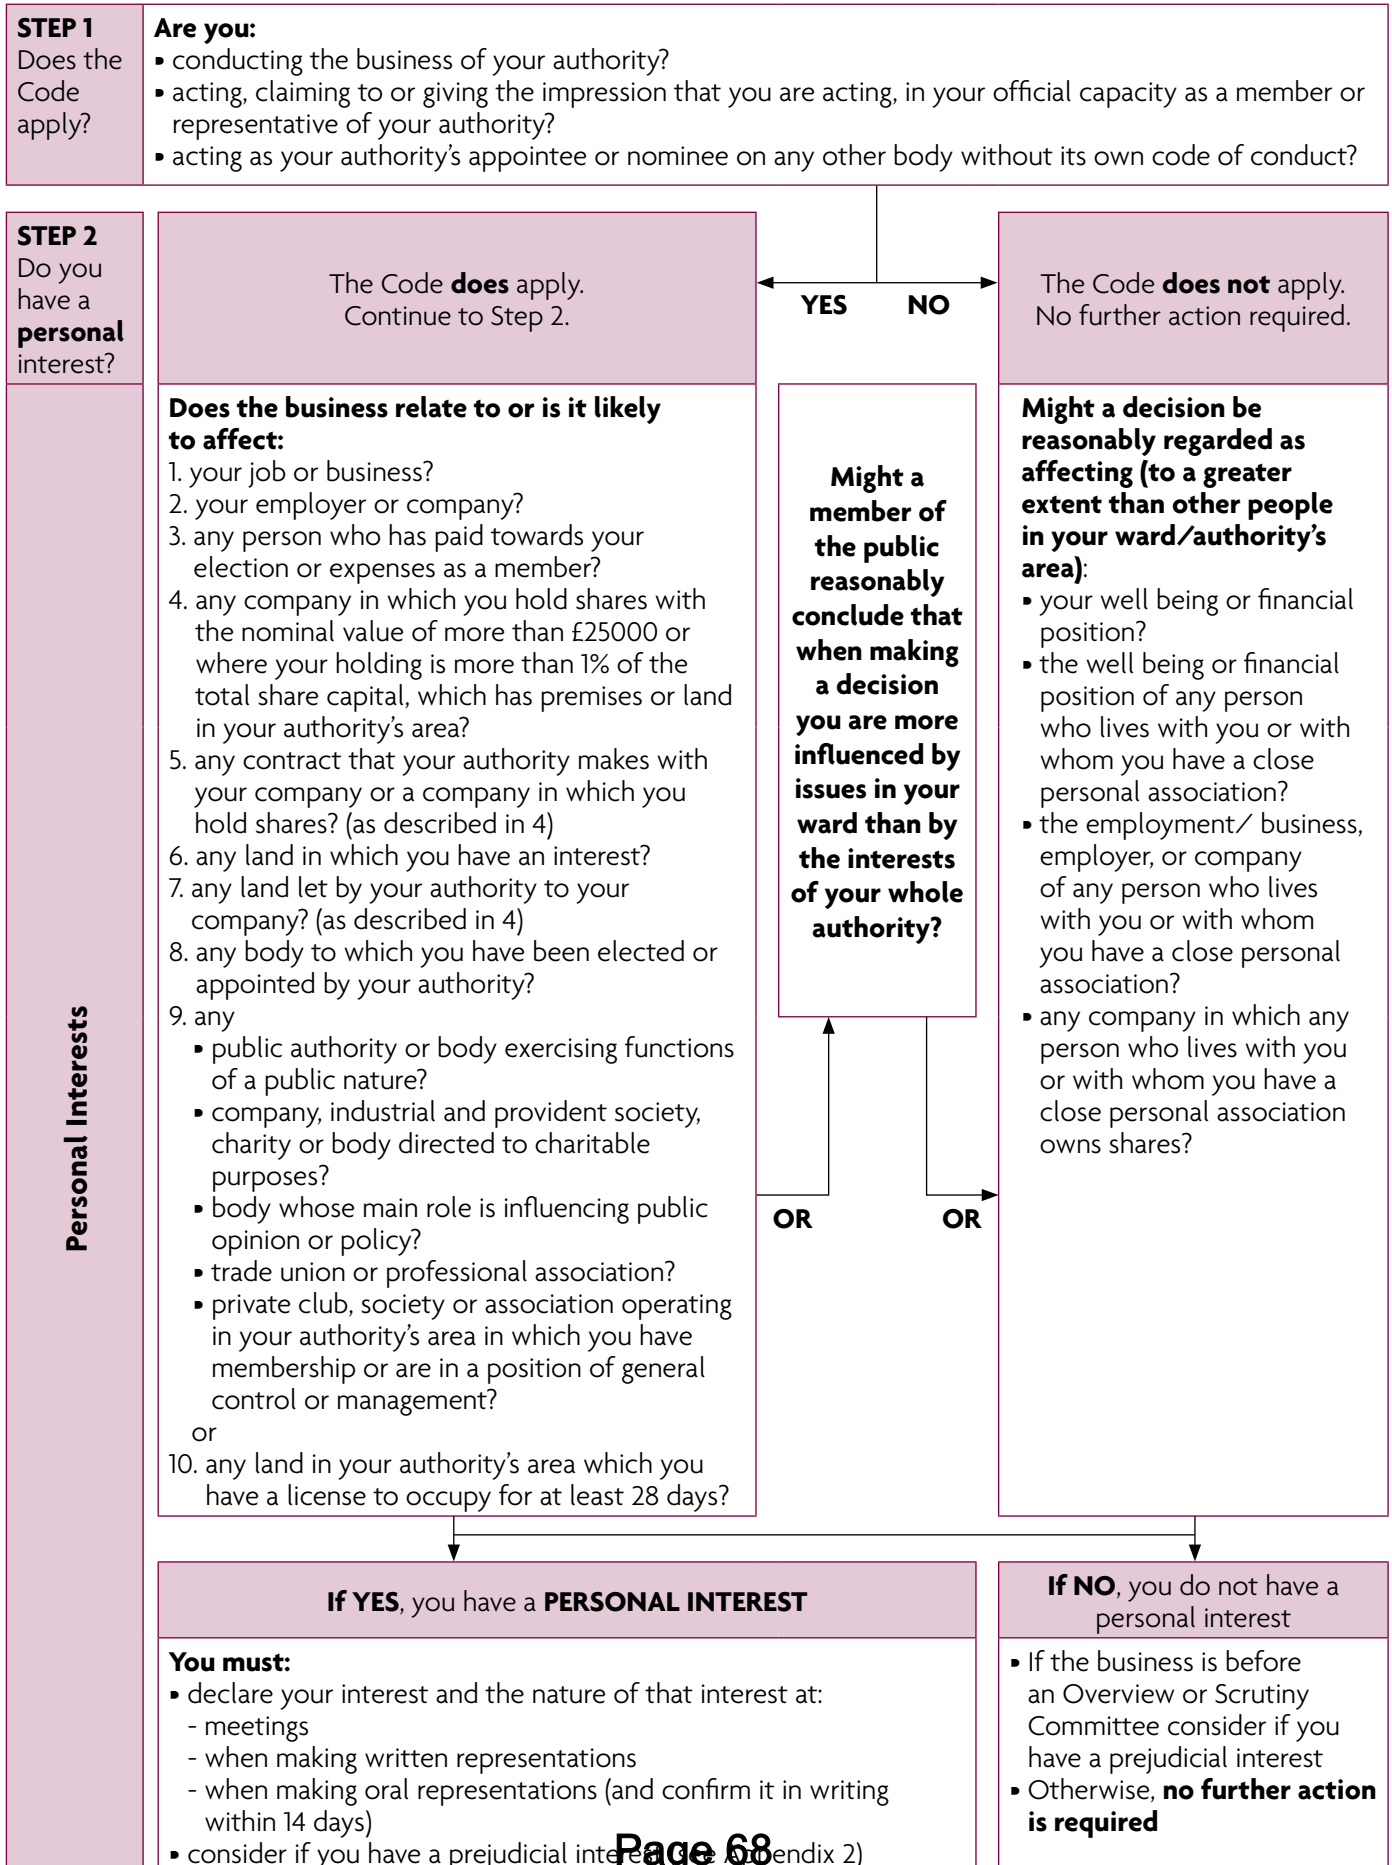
STEP 1
Does the Code apply?

Are you:
• conducting the business of your authority?
• acting, claiming to or giving the impression that you are acting, in your official capacity as a member or representative of your authority?
• acting as your authority's appointee or nominee on any other body without its own code of conduct?

STEP 2
Do you have a personal interest?

The Code does apply.
Continue to Step 2.

YES NO

The Code does not apply.
No further action required.

Personal Interests

Does the business relate to or is it likely to affect:
1. your job or business?
2. your employer or company?
3. any person who has paid towards your election or expenses as a member?
4. any company in which you hold shares with the nominal value of more than £25000 or where your holding is more than 1% of the total share capital, which has premises or land in your authority's area?
5. any contract that your authority makes with your company or a company in which you hold shares? (as described in 4)
6. any land in which you have an interest?
7. any land let by your authority to your company? (as described in 4)
8. any body to which you have been elected or appointed by your authority?
9. any
• public authority or body exercising functions of a public nature?
• company, industrial and provident society, charity or body directed to charitable purposes?
• body whose main role is influencing public opinion or policy?
• trade union or professional association?
• private club, society or association operating in your authority's area in which you have membership or are in a position of general control or management?
or
10. any land in your authority's area which you have a license to occupy for at least 28 days?

Might a member of the public reasonably conclude that when making a decision you are more influenced by issues in your ward than by the interests of your whole authority?

OR OR

Might a decision be reasonably regarded as affecting (to a greater extent than other people in your ward/authority's area):
• your well being or financial position?
• the well being or financial position of any person who lives with you or with whom you have a close personal association?
• the employment/ business, employer, or company of any person who lives with you or with whom you have a close personal association?
• any company in which any person who lives with you or with whom you have a close personal association owns shares?

If YES, you have a PERSONAL INTEREST

You must:
• declare your interest and the nature of that interest at:
- meetings
- when making written representations
- when making oral representations (and confirm it in writing within 14 days)
• consider if you have a prejudicial inte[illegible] Page 68 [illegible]endix 2)

If NO, you do not have a personal interest
• If the business is before an Overview or Scrutiny Committee consider if you have a prejudicial interest
• Otherwise, no further action is required